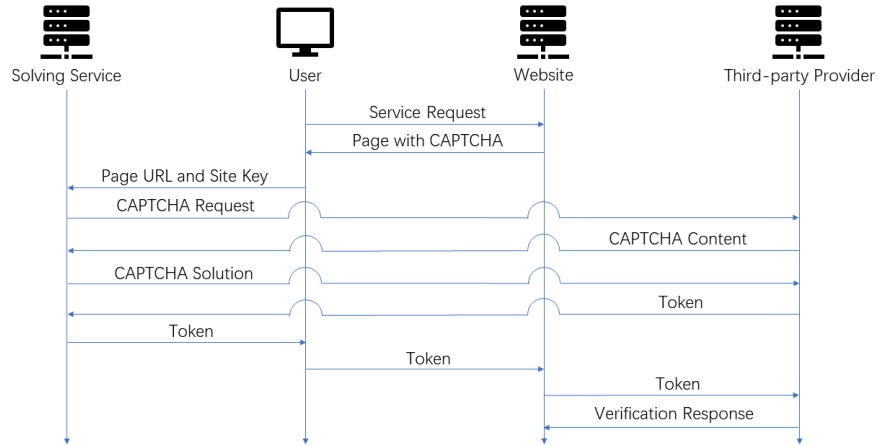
Solving Service

User

Website

Third-party Provider

Service Request

Page with CAPTCHA

Page URL and Site Key

CAPTCHA Request

CAPTCHA Content

CAPTCHA Solution

Token

Token

Token

Token

Verification Response